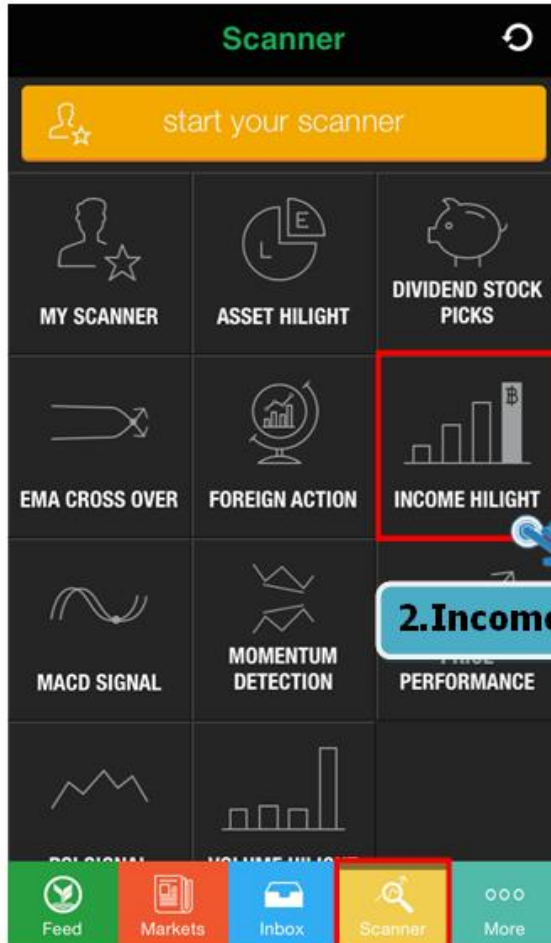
Scanner

start your scanner

MY SCANNER

ASSET HILIGHT

DIVIDEND STOCK PICKS

EMA CROSS OVER

FOREIGN ACTION

INCOME HILIGHT

MACD SIGNAL

MOMENTUM DETECTION

2.Income

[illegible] PERFORMANCE

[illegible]

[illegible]

Feed

Markets

Inbox

Scanner

More